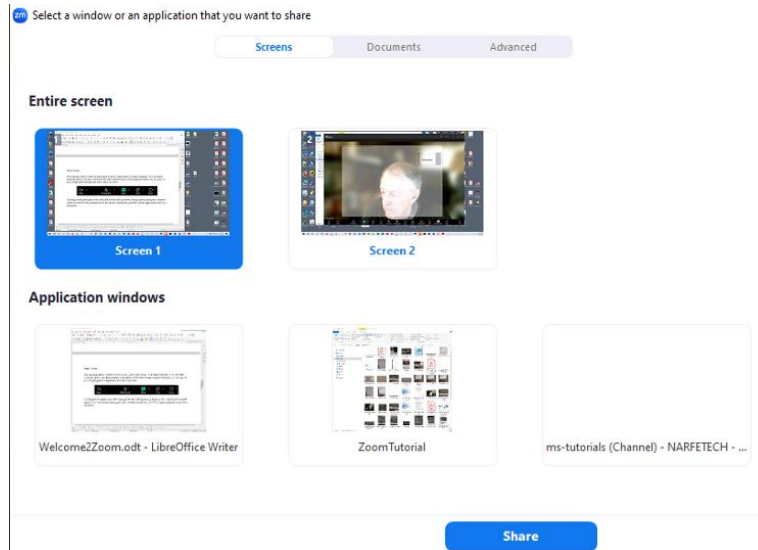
zm Select a window or an application that you want to share

Screens Documents Advanced

Entire screen

Screen 1

Screen 2

Application windows

Welcome2Zoom.odt - LibreOffice Writer

ZoomTutorial

ms-tutorials (Channel) - NARFETECH - ...

Share